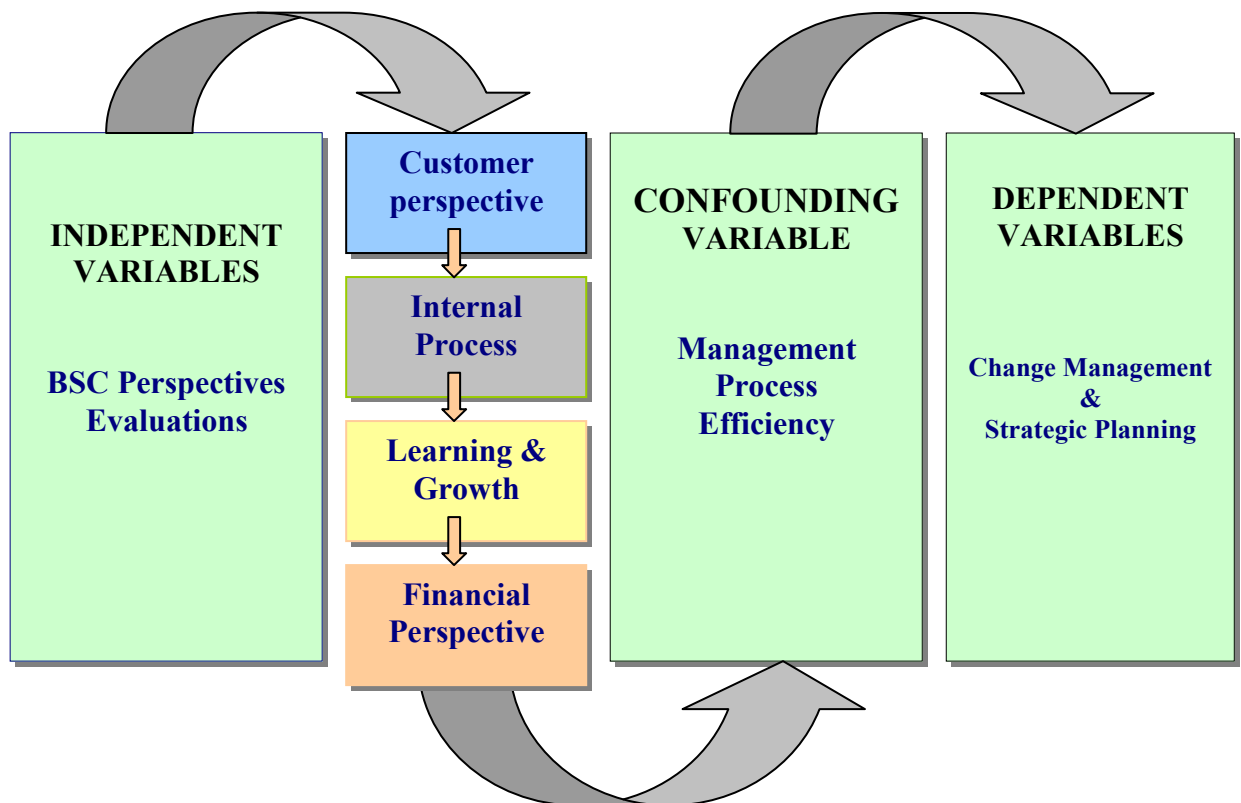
INDEPENDENT VARIABLES

BSC Perspectives Evaluations

Customer perspective

Internal Process

Learning & Growth

Financial Perspective

CONFOUNDING VARIABLE

Management Process Efficiency

DEPENDENT VARIABLES

Change Management & Strategic Planning